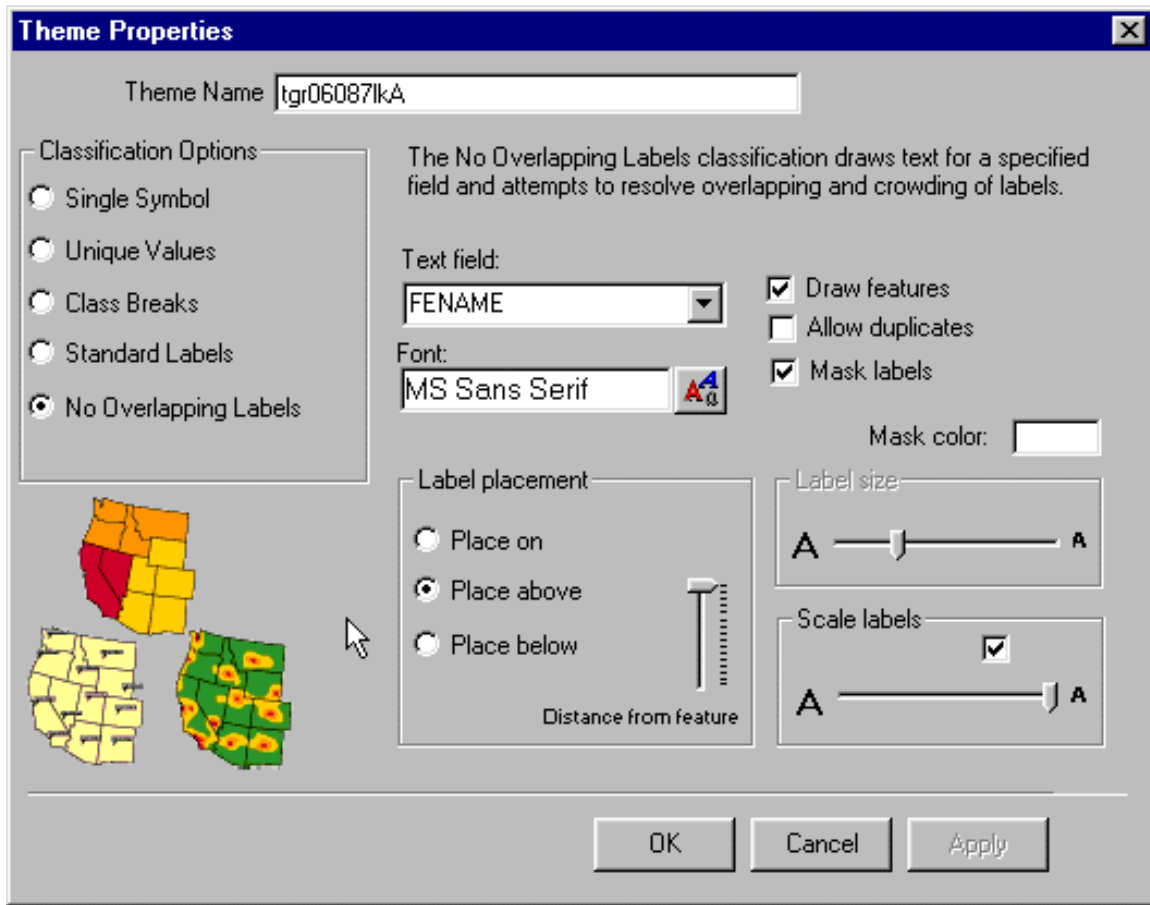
Theme Properties

Theme Name tgr06087lkA

Classification Options
Single Symbol
Unique Values
Class Breaks
Standard Labels
No Overlapping Labels

The No Overlapping Labels classification draws text for a specified field and attempts to resolve overlapping and crowding of labels.

Text field:
FENAME

Draw features
Allow duplicates
Mask labels

Font:
MS Sans Serif

Mask color:

Label placement
Place on
Place above
Place below
Distance from feature

Label size
A A

Scale labels
A A

OK
Cancel
Apply